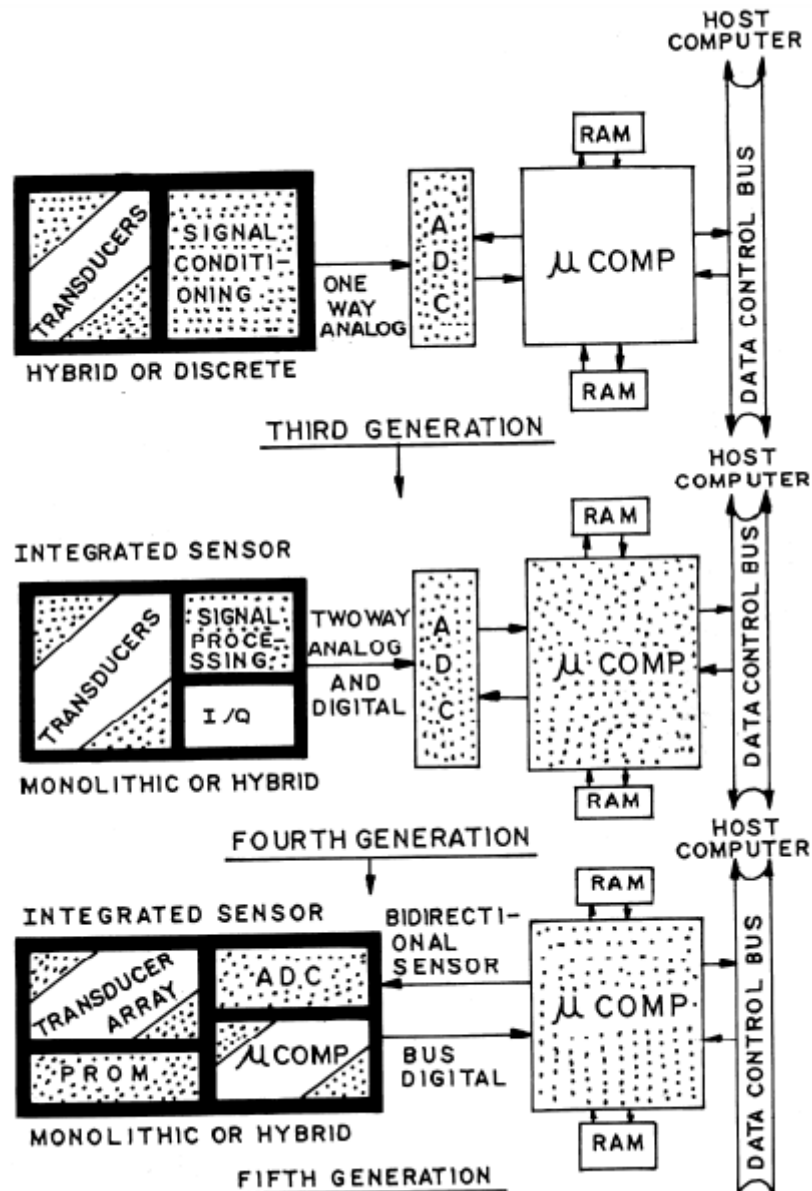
HOST COMPUTER

RAM

TRANSDUCERS

SIGNAL CONDITIONING

ONE WAY ANALOG

A D C

$\mu$ COMP

DATA CONTROL BUS

RAM

HYBRID OR DISCRETE

THIRD GENERATION

HOST COMPUTER

RAM

INTEGRATED SENSOR

TRANSDUCERS

SIGNAL PROCESSING

I/O

TWO WAY ANALOG AND DIGITAL

A D C

$\mu$ COMP

DATA CONTROL BUS

RAM

MONOLITHIC OR HYBRID

FOURTH GENERATION

HOST COMPUTER

RAM

INTEGRATED SENSOR

TRANSDUCER ARRAY

ADC

PROM

$\mu$ COMP

BIDIRECTIONAL SENSOR

BUS DIGITAL

$\mu$ COMP

DATA CONTROL BUS

RAM

MONOLITHIC OR HYBRID

FIFTH GENERATION